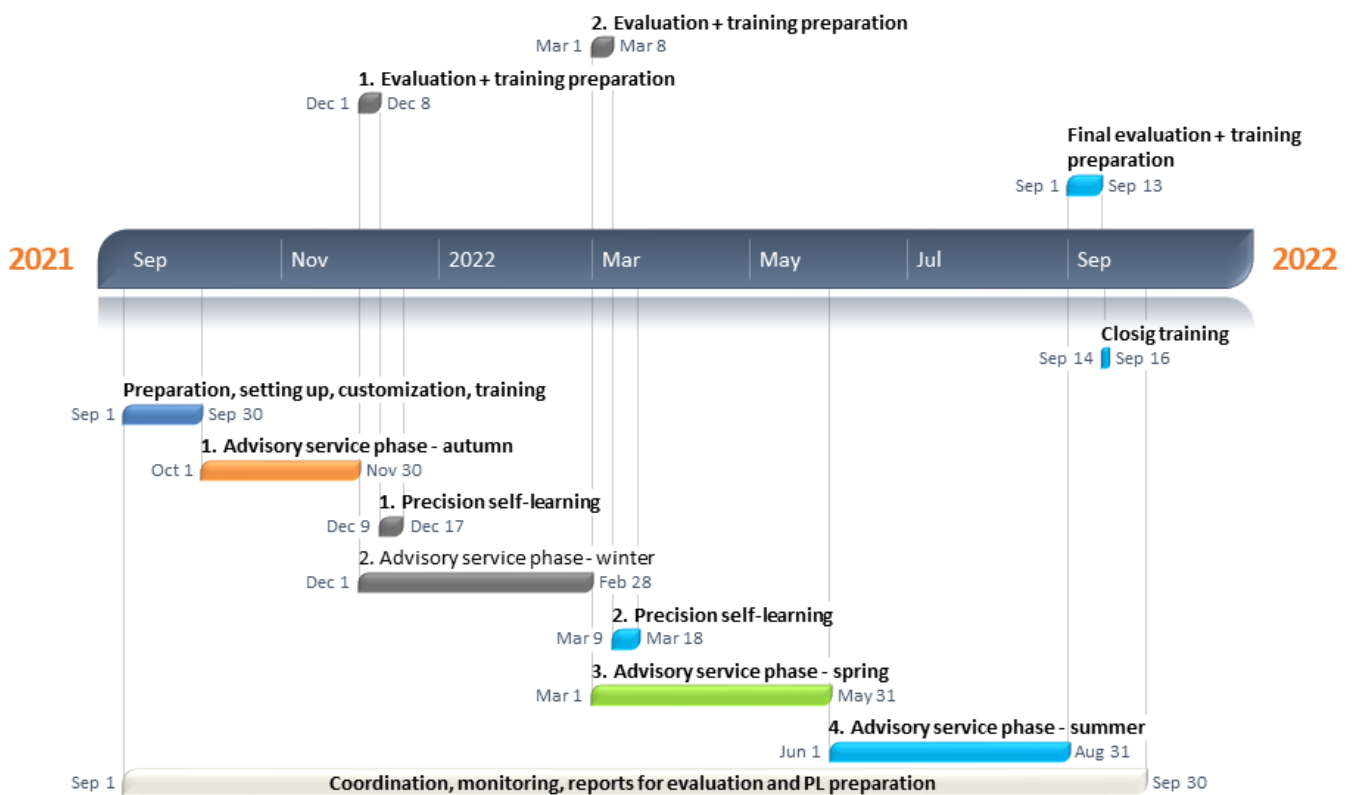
2. Evaluation + training preparation
Mar 1 Mar 8

1. Evaluation + training preparation
Dec 1 Dec 8

Final evaluation + training preparation
Sep 1 Sep 13

2021 Sep Nov 2022 Mar May Jul Sep 2022

Closig training
Sep 14 Sep 16

Preparation, setting up, customization, training
Sep 1 Sep 30

1. Advisory service phase - autumn
Oct 1 Nov 30

1. Precision self-learning
Dec 9 Dec 17

2. Advisory service phase - winter
Dec 1 Feb 28

2. Precision self-learning
Mar 9 Mar 18

3. Advisory service phase - spring
Mar 1 May 31

4. Advisory service phase - summer
Jun 1 Aug 31

Sep 1 Coordination, monitoring, reports for evaluation and PL preparation Sep 30